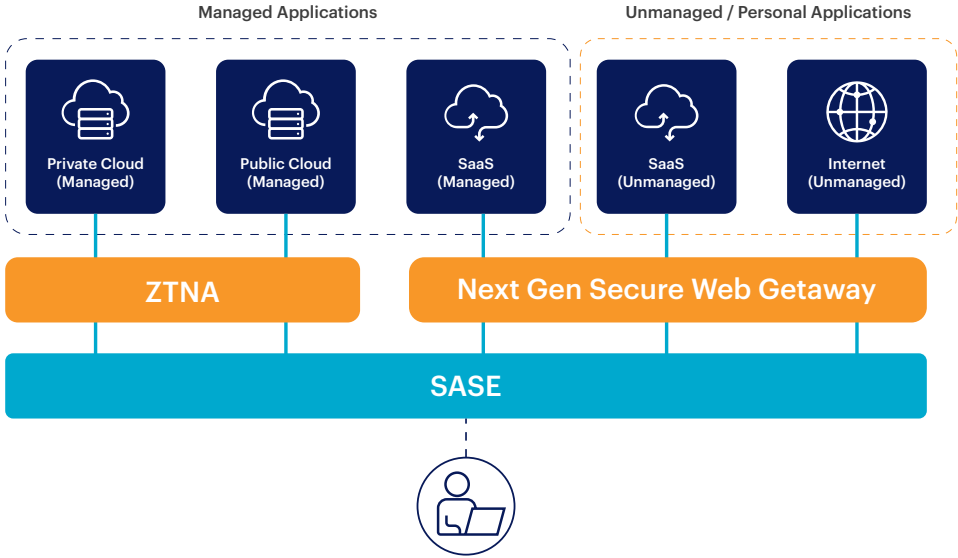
Managed Applications

Unmanaged / Personal Applications

Private Cloud (Managed)

Public Cloud (Managed)

SaaS (Managed)

SaaS (Unmanaged)

Internet (Unmanaged)

ZTNA

Next Gen Secure Web Getaway

SASE